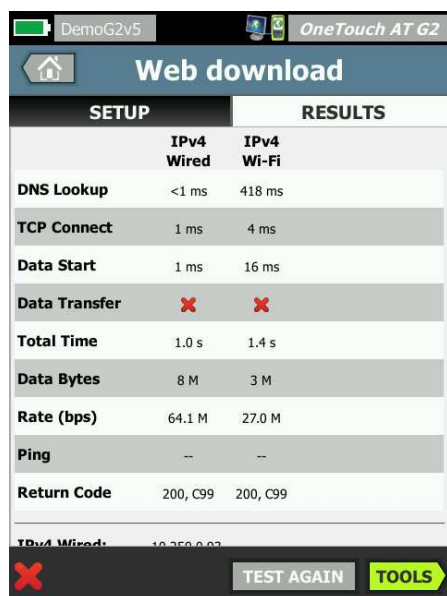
DemoG2v5

OneTouch AT G2

Web download

SETUP

RESULTS

| | IPv4 Wired | IPv4 Wi-Fi |
|---|---|---|
| DNS Lookup | <1 ms | 418 ms |
| TCP Connect | 1 ms | 4 ms |
| Data Start | 1 ms | 16 ms |
| Data Transfer | ✖ | ✖ |
| Total Time | 1.0 s | 1.4 s |
| Data Bytes | 8 M | 3 M |
| Rate (bps) | 64.1 M | 27.0 M |
| Ping | -- | -- |
| Return Code | 200, C99 | 200, C99 |

IPv4 Wired: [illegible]

TEST AGAIN

TOOLS